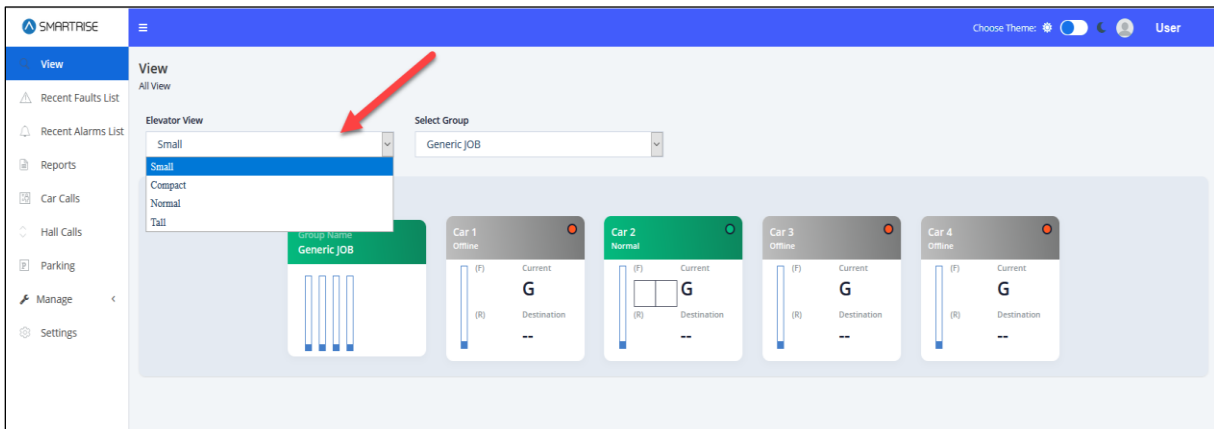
SMARTRISE

≡

Choose Theme:

User

View

Recent Faults List

Recent Alarms List

Reports

Car Calls

Hall Calls

Parking

Manage

Settings

View
All View

Elevator View

Small

Small
Compact
Normal
Tall

Select Group

Generic JOB

Group Name
Generic JOB

Car 1
Offline

(F)
(R)

Current
G
Destination
--

Car 2
Normal

(F)
(R)

Current
G
Destination
--

Car 3
Offline

(F)
(R)

Current
G
Destination
--

Car 4
Offline

(F)
(R)

Current
G
Destination
--